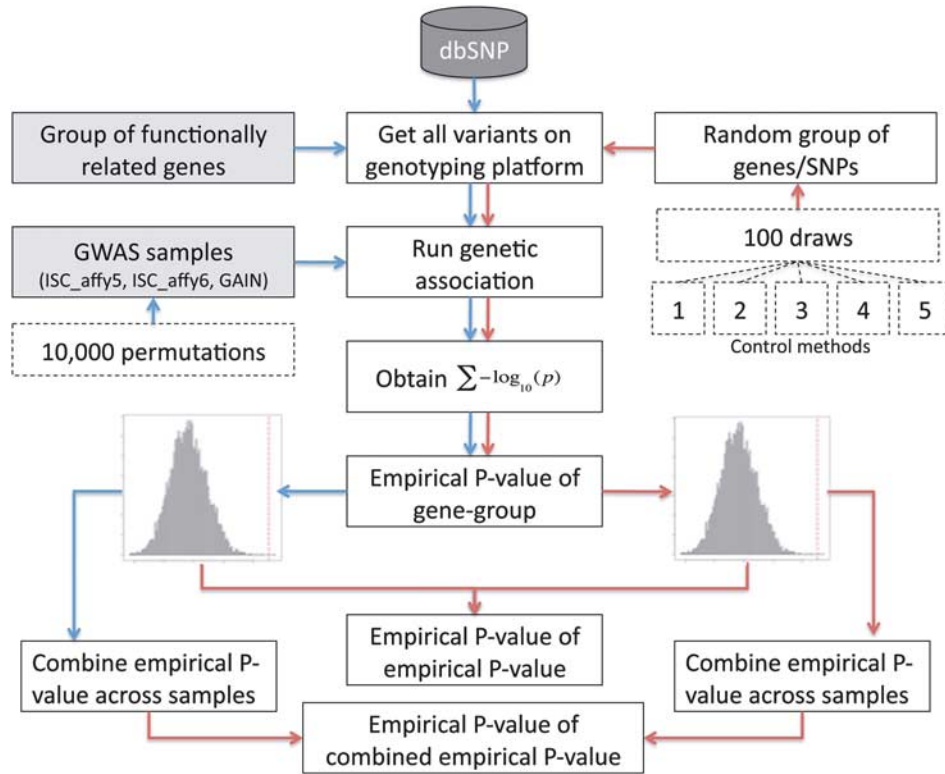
dbSNP

Group of functionally related genes

Get all variants on genotyping platform

Random group of genes/SNPs

GWAS samples (ISC_affy5, ISC_affy6, GAIN)

Run genetic association

100 draws

1

2

3

4

5

Control methods

10,000 permutations

Obtain $\sum -\log_{10}(p)$

Empirical P-value of gene-group

Empirical P-value of empirical P-value

Combine empirical P-value across samples

Combine empirical P-value across samples

Empirical P-value of combined empirical P-value